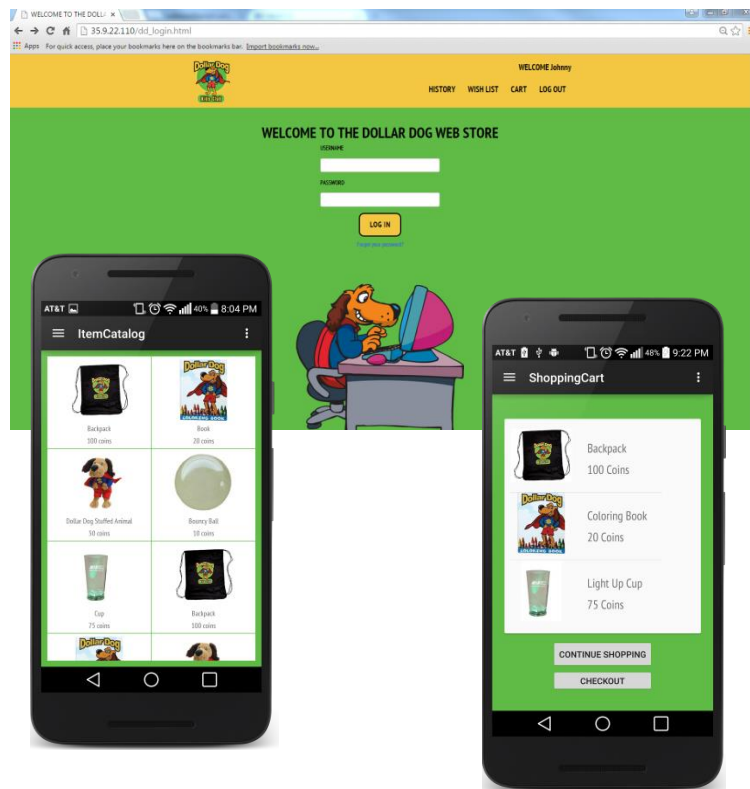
WELCOME TO THE DOLLA ×

35.9.22.110/dd_login.html

Apps For quick access, place your bookmarks here on the bookmarks bar. Import bookmarks now...

Dollar Dog

WELCOME Johnny

HISTORY WISH LIST CART LOG OUT

WELCOME TO THE DOLLAR DOG WEB STORE

USERNAME

PASSWORD

LOG IN

Forgot your password?

AT&T 40% 8:04 PM

ItemCatalog

Backpack
100 coins

Book
20 coins

Dollar Dog Stuffed Animal
50 coins

Bouncy Ball
10 coins

Cup
75 coins

Backpack
100 coins

AT&T 48% 9:22 PM

ShoppingCart

Backpack
100 Coins

Coloring Book
20 Coins

Light Up Cup
75 Coins

CONTINUE SHOPPING

CHECKOUT